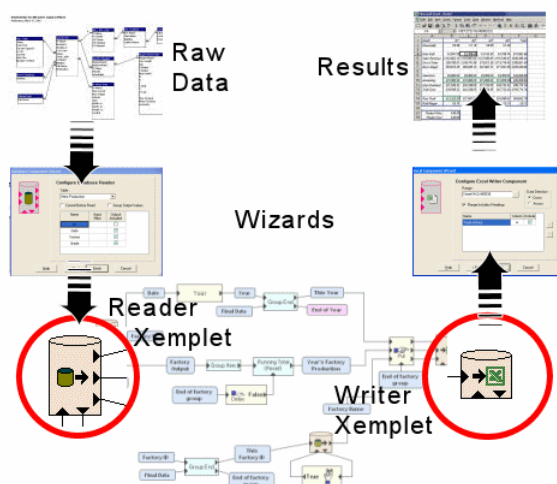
Raw Data

Results

Wizards

Configure Database Reader

Configure Excel Writer Component

Reader Xemplet

Writer Xemplet

Date

Year

Group End

This Year

End of Year

Final Date

Factory Output

Group Rec

Running Total (Reset)

Year's Factory Production

End of factory group

Factory Name

Factory ID

This Factory ID

Group End

Final Date

End of factory